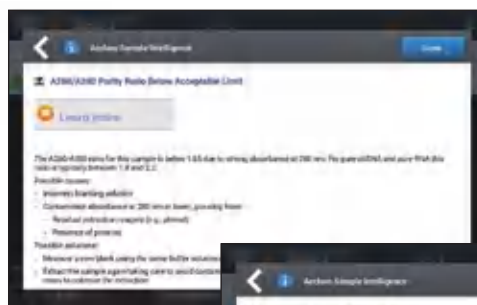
Acclaro Sample Intelligence

Done

A260/A280 Purity Ratio Below Acceptable Limit

Learn more

The A260/A280 ratio for this sample is below 1.65 due to strong absorbance at 280 nm. For pure dsDNA and pure RNA this ratio is typically between 1.8 and 2.1.

Possible causes:

• Insoluble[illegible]

• Contaminant absorbance at 280 nm or lower, possibly from:

◦ Residual extraction reagents (e.g., phenol)

◦ Presence of proteins

Possible solutions:

• Measure a new blank using the same buffer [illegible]

• Extract the sample again taking care to avoid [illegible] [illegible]

Acclaro Sample Intelligence